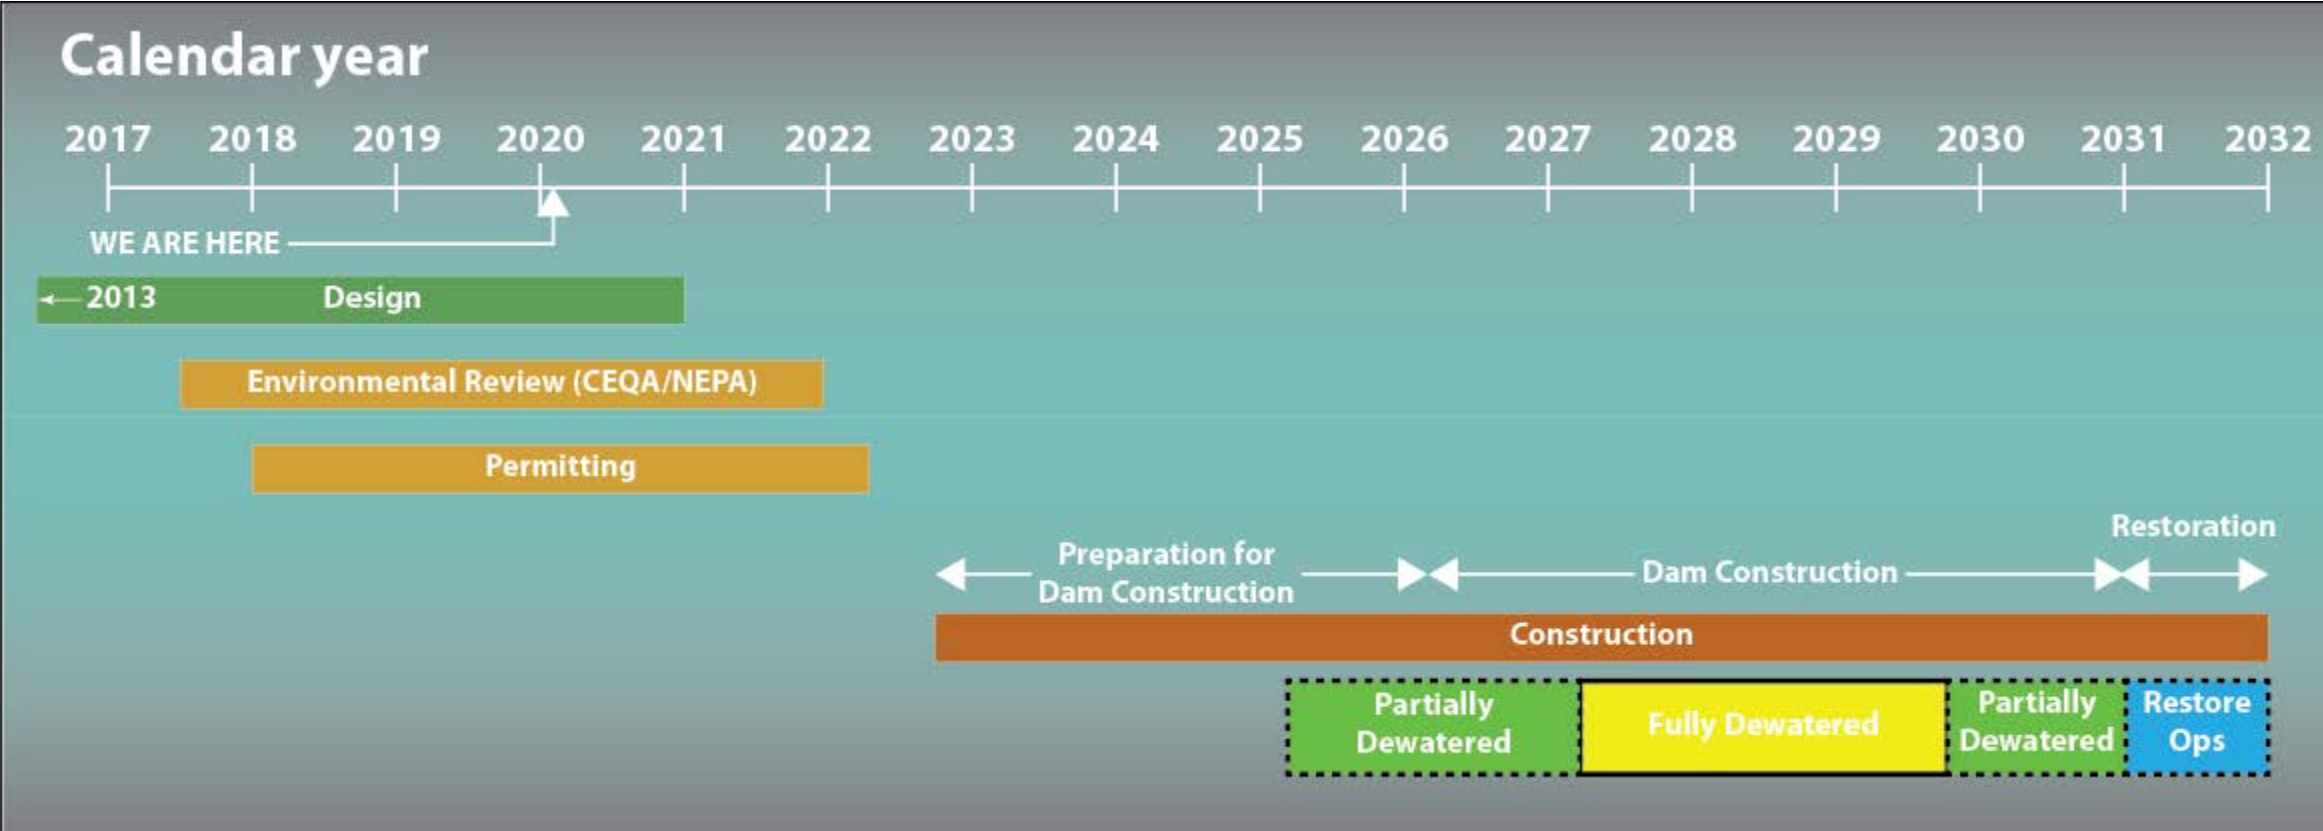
Calendar year

2017 2018 2019 2020 2021 2022 2023 2024 2025 2026 2027 2028 2029 2030 2031 2032

WE ARE HERE

2013 Design

Environmental Review (CEQA/NEPA)

Permitting

Preparation for Dam Construction

Dam Construction

Restoration

Construction

Partially Dewatered

Fully Dewatered

Partially Dewatered

Restore Ops